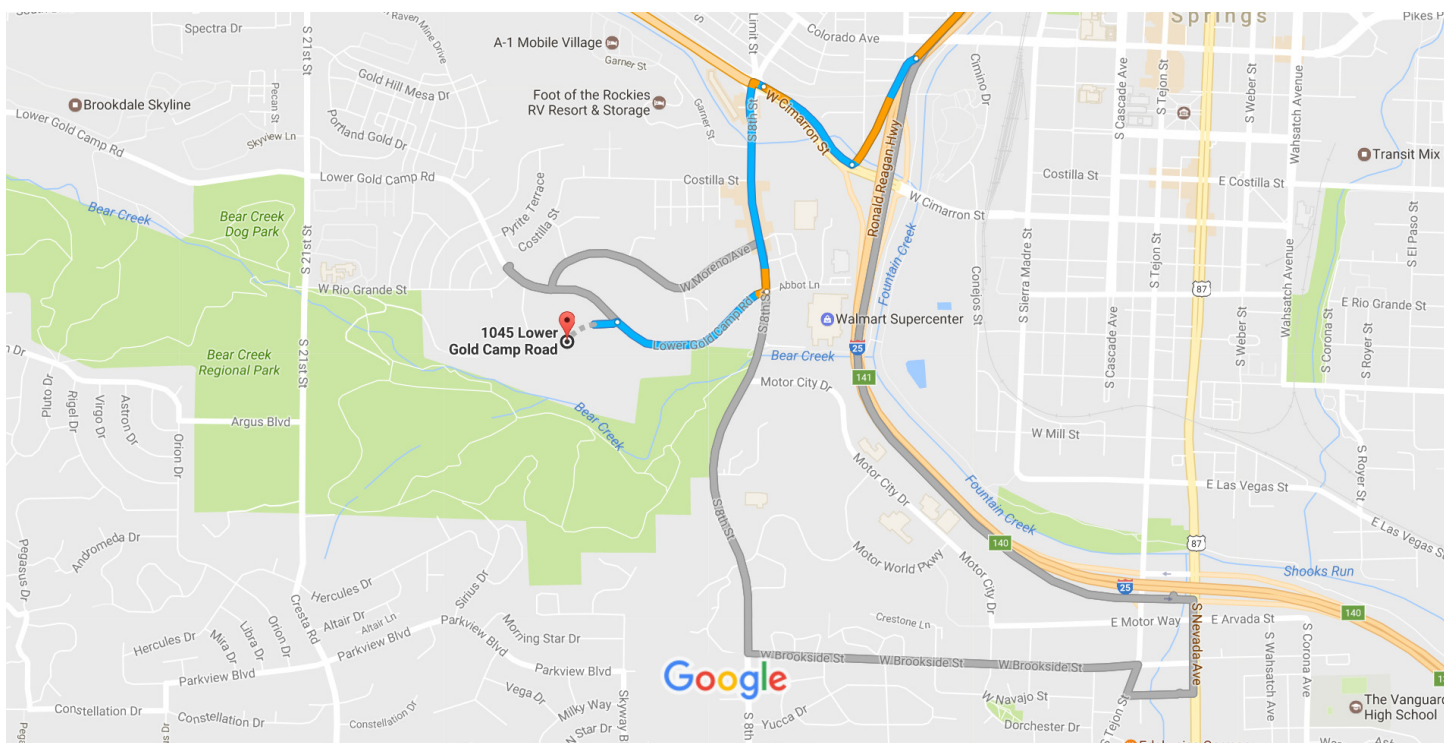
Spectra Dr
Raven Mine Drive
S 21st St
A-1 Mobile Village
Limit St
Colorado Ave
Springs
Pikes P
Garner St
Brookdale Skyline
Pecan St
Gold Hill Mesa Dr
Foot of the Rockies RV Resort & Storage
W Cimarron St
Cimarron Dr
S Cascade Ave
S Tejon St
S Weber St
Wahsatch Avenue
Lower Gold Camp Rd
Skyview Ln
Portland Gold Dr
Garner St
Transit Mix
Lower Gold Camp Rd
Costilla St
Costilla St
E Costilla St
Bear Creek
Pyrite Terrace
Costilla St
W Cimarron St
Bear Creek Dog Park
S 21st St
Ronald Reagan Hwy
Fountain Creek
W Moreno Ave
S Sierra Madre St
S El Paso St
Abbot Ln
Conejos St
87
W Rio Grande St
E Rio Grande St
Walmart Supercenter
1045 Lower Gold Camp Road
Lower Gold Camp Rd
S 8th St
Bear Creek
25
S Cascade Ave
S Weber St
S Corona St
S Royer St
Bear Creek Regional Park
141
Pluto Dr
Rigel Dr
Virgo Dr
Astron Dr
Orion Dr
Motor City Dr
Argus Blvd
Bear Creek
W Mill St
Motor City Dr
S Royer St
Fountain Creek
E Las Vegas St
S 8th St
Andromeda Dr
Motor World Pkwy
Motor City Dr
140
87
E Las Vegas St
Pegasus Dr
Shooks Run
Hercules Dr
Sirius Dr
25
Altair Dr
Altair Ln
Crestone Ln
E Motor Way
E Arvada St
140
Hercules Dr
Mira Dr
Libra Dr
Orion Dr
Cresta Rd
Parkview Blvd
Morning Star Dr
S Nevada Ave
S Wahsatch Ave
S Corona Ave
Parkview Blvd
Parkview Blvd
W Brookside St
W Brookside St
W Brookside St
Parkview Blvd
Google
Vega Dr
W Navajo St
The Vanguard High School
Constellation Dr
Constellation Dr
Constellation Dr
Milky Way
Skyway Blvd
S 8th St
Yucca Dr
Dorchester Dr
S Tejon St
N Star Dr